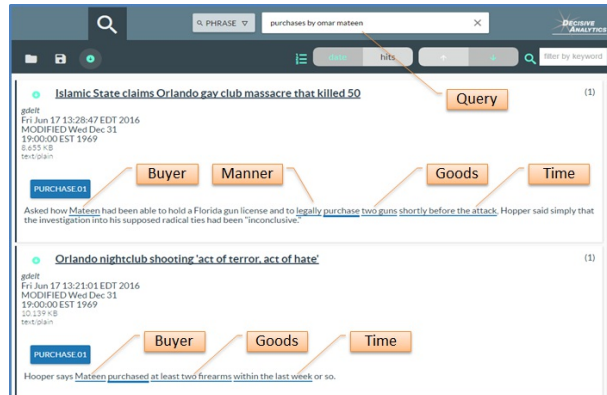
PHRASE

purchases by omar mateen

DECISIVE ANALYTICS

hits

filter by keyword

Query

Islamic State claims Orlando gay club massacre that killed 50

(1)

gdelt
Fri Jun 17 13:28:47 EDT 2016
MODIFIED Wed Dec 31
19:00:00 EST 1969
8.655 KB
text/plain

Buyer

Manner

Goods

Time

PURCHASE.01

Asked how Mateen had been able to hold a Florida gun license and to legally purchase two guns shortly before the attack, Hopper said simply that the investigation into his supposed radical ties had been "inconclusive."

Orlando nightclub shooting 'act of terror, act of hate'

(1)

gdelt
Fri Jun 17 13:21:01 EDT 2016
MODIFIED Wed Dec 31
19:00:00 EST 1969
10.139 KB
text/plain

Buyer

Goods

Time

PURCHASE.01

Hooper says Mateen purchased at least two firearms within the last week or so.